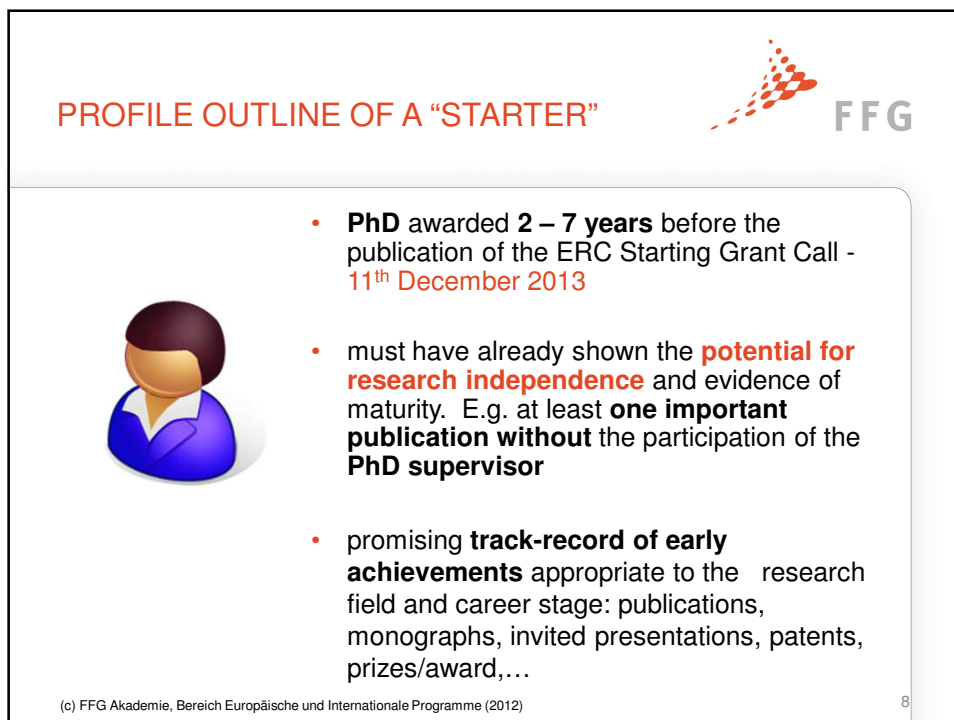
PROFILE OUTLINE OF A “STARTER”

FFG

- **PhD** awarded **2 – 7 years** before the publication of the ERC Starting Grant Call - 11$^{th}$ December 2013

- must have already shown the **potential for research independence** and evidence of maturity. E.g. at least **one important publication without** the participation of the **PhD supervisor**

- promising **track-record of early achievements** appropriate to the research field and career stage: publications, monographs, invited presentations, patents, prizes/award,…

(c) FFG Akademie, Bereich Europäische und Internationale Programme (2012)

8